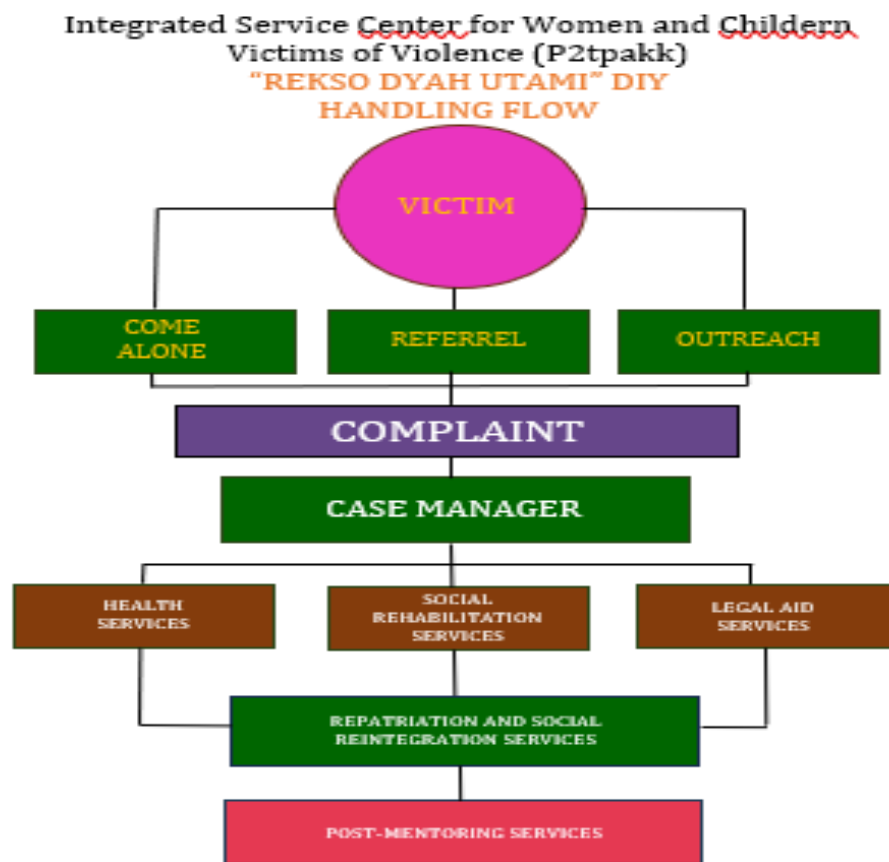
Integrated Service Center for Women and Childern Victims of Violence (P2tpakk)
"REKSO DYAH UTAMI" DIY
HANDLING FLOW

VICTIM

COME ALONE

REFERREL

OUTREACH

COMPLAINT

CASE MANAGER

HEALTH SERVICES

SOCIAL REHABILITATION SERVICES

LEGAL AID SERVICES

REPATRIATION AND SOCIAL REINTEGRATION SERVICES

POST-MENTORING SERVICES